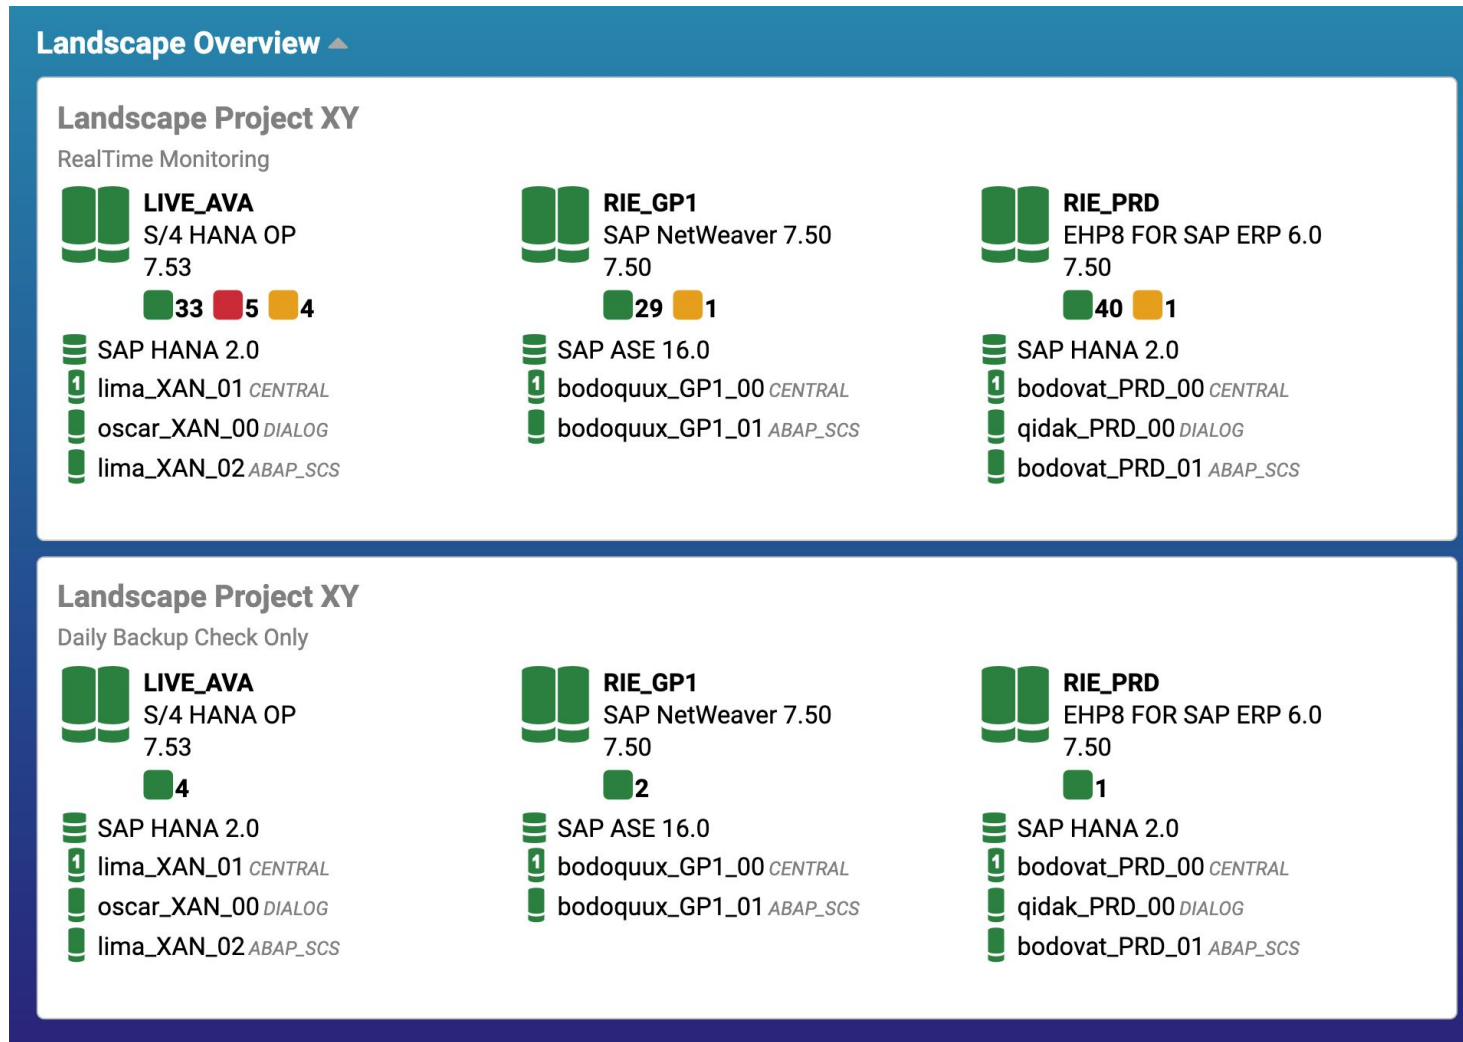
Landscape Overview

Landscape Project XY
RealTime Monitoring

LIVE_AVA
S/4 HANA OP
7.53
33 5 4
SAP HANA 2.0
1 lima_XAN_01 CENTRAL
oscar_XAN_00 DIALOG
lima_XAN_02 ABAP_SCS

RIE_GP1
SAP NetWeaver 7.50
7.50
29 1
SAP ASE 16.0
1 bodoquux_GP1_00 CENTRAL
bodoquux_GP1_01 ABAP_SCS

RIE_PRD
EHP8 FOR SAP ERP 6.0
7.50
40 1
SAP HANA 2.0
1 bodovat_PRD_00 CENTRAL
qidak_PRD_00 DIALOG
bodovat_PRD_01 ABAP_SCS

Landscape Project XY
Daily Backup Check Only

LIVE_AVA
S/4 HANA OP
7.53
4
SAP HANA 2.0
1 lima_XAN_01 CENTRAL
oscar_XAN_00 DIALOG
lima_XAN_02 ABAP_SCS

RIE_GP1
SAP NetWeaver 7.50
7.50
2
SAP ASE 16.0
1 bodoquux_GP1_00 CENTRAL
bodoquux_GP1_01 ABAP_SCS

RIE_PRD
EHP8 FOR SAP ERP 6.0
7.50
1
SAP HANA 2.0
1 bodovat_PRD_00 CENTRAL
qidak_PRD_00 DIALOG
bodovat_PRD_01 ABAP_SCS